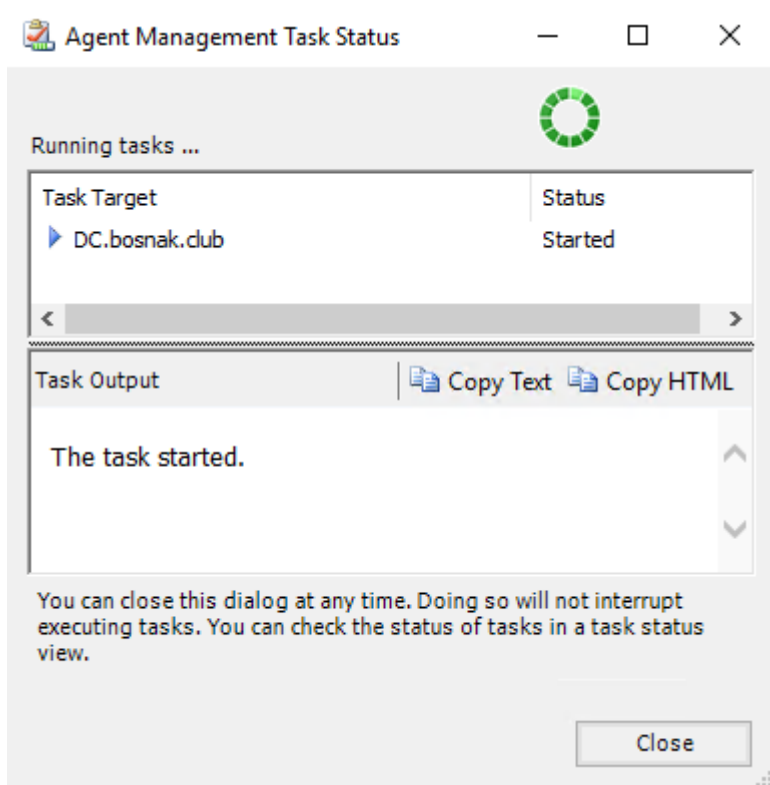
Agent Management Task Status

Running tasks ...

| Task Target | Status |
|---|---|
| DC.bosnak.club | Started |

Task Output

Copy Text Copy HTML

The task started.

You can close this dialog at any time. Doing so will not interrupt executing tasks. You can check the status of tasks in a task status view.

Close